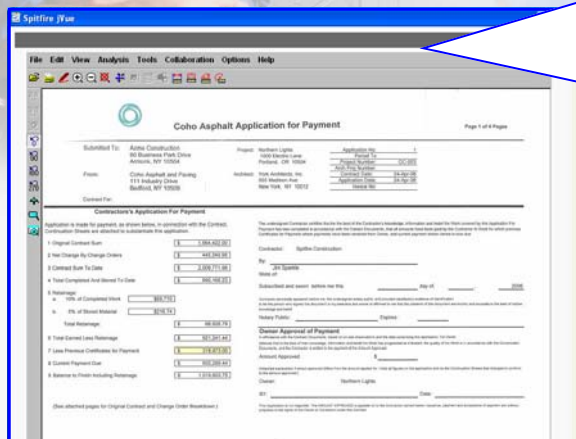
Spitfire jVue

File Edit View Analysis Tools Collaboration Options Help

Coho Asphalt Application for Payment

Page 1 of 4 Pages

Submitted To: Acme Construction 60 Business Park Drive Amherst, NY 10504

Project: Northern Lights 1000 Electric Lane Portland, OR 10504

Application No: 1
Period To:
Project Number: OC-203
Application Date: 24-Apr-06

From: Coho Asphalt and Paving 111 Industry Drive Bedford, NY 10506

Architect: York Architects, Inc. 600 Madison Ave New York, NY 10012

Contract Date: 24-Apr-06
Invoice No:

Contract For:

Contractor's Application For Payment

Application is made for payment, as shown below, in connection with the Contract. Continuation Sheets are attached to substantiate this application.

1 Original Contract Sum $ 1,864,422.00
2 Net Change By Change Orders $ 445,349.00
3 Contract Sum To Date $ 2,309,771.00
4 Total Completed And Stored To Date $ 890,168.23
5 Retainage:
a. 10% of Completed Work $89,773
b. 5% of Stored Material $216.74
Total Retainage $ 89,935.79
6 Total Earned Less Retainage $ 801,241.44
7 Less Previous Certificates for Payment $ 278,973.00
8 Current Payment Due $ 502,268.44
9 Balance to Finish Including Retainage $ 1,518,903.72

(See attached pages for Original Contract and Change Order Breakdown)

Contractor: Spitfire Construction

By:
Jim Sparks

State of:

Subscribed and sworn before me this day of 2006

Notary Public: Expires:

Owner Approval of Payment

Amount Approved: $

Owner: Northern Lights

BY: Date: